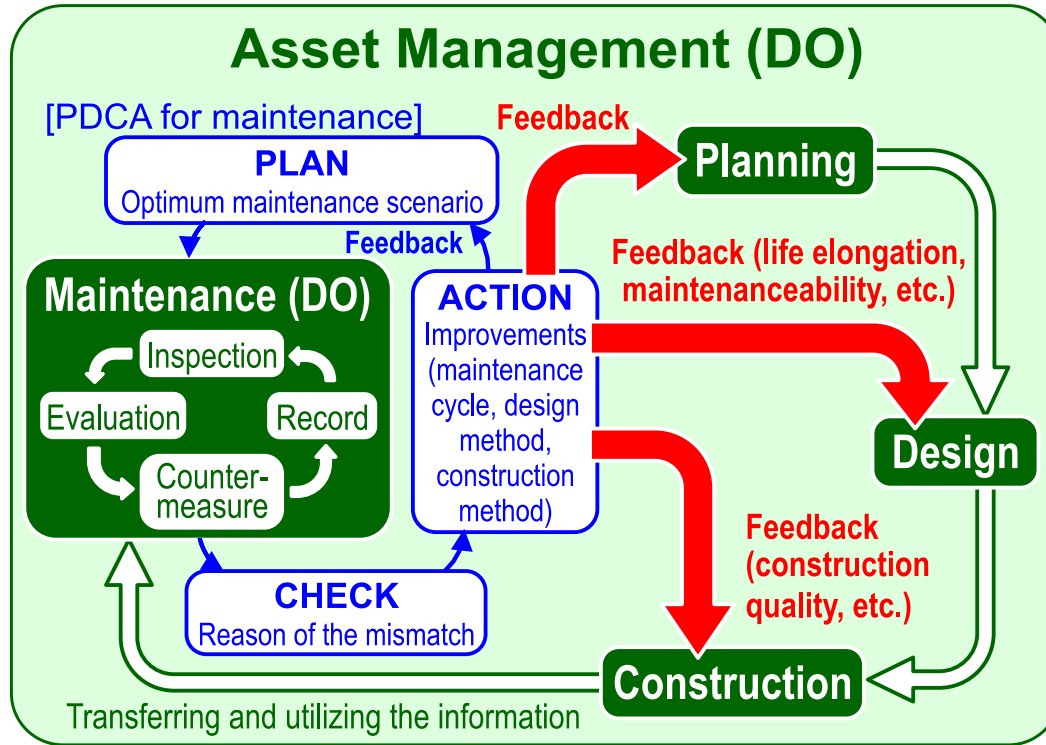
Asset Management (DO)

[PDCA for maintenance]

PLAN
Optimum maintenance scenario

Feedback

Feedback

Planning

Maintenance (DO)

Inspection

Evaluation

Record

Countermeasure

ACTION
Improvements (maintenance cycle, design method, construction method)

Feedback (life elongation, maintenanceability, etc.)

Design

Feedback (construction quality, etc.)

CHECK
Reason of the mismatch

Construction

Transferring and utilizing the information